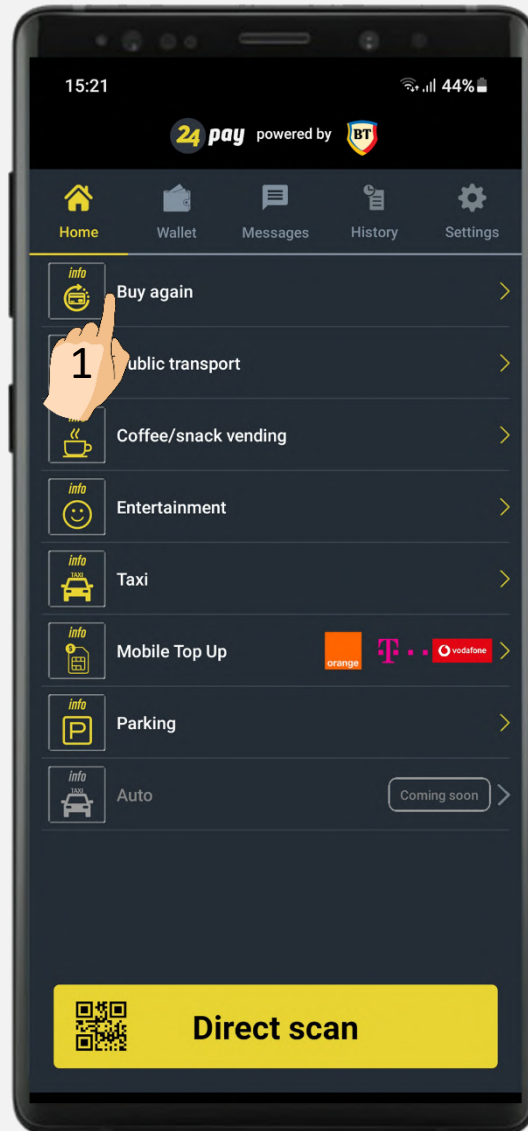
15:21
44%

24 pay powered by BT

Home
Wallet
Messages
History
Settings

info
Buy again

1
ublic transport

Coffee/snack vending

info
Entertainment

info
TAXI
Taxi

info
Mobile Top Up
orange
T · ·
vodafone

info
Parking

info
TAXI
Auto
Coming soon

Direct scan